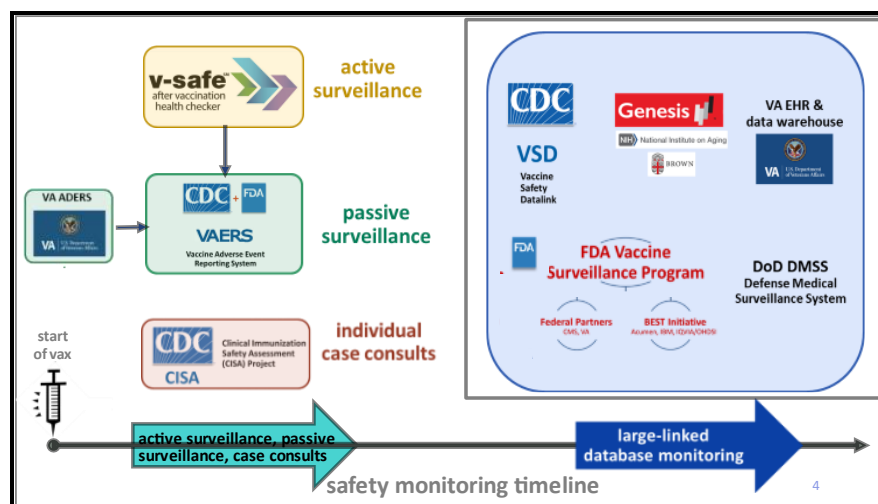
v-safe™ after vaccination health checker

active surveillance

VA ADERS

VA U.S. Department of Veterans Affairs

CDC + FDA

VAERS

Vaccine Adverse Event Reporting System

passive surveillance

start of vax

CDC

Clinical Immunization Safety Assessment (CISA) Project

CISA

individual case consults

CDC

VSD

Vaccine Safety Datalink

Genesis

NIH National Institute on Aging

BROWN

VA EHR & data warehouse

VA U.S. Department of Veterans Affairs

FDA

FDA Vaccine Surveillance Program

Federal Partners
CMS, VA

BEST Initiative
Acumen, IBM, IQVIA/OHDSI

DoD DMSS
Defense Medical Surveillance System

active surveillance, passive surveillance, case consults

large-linked database monitoring

safety monitoring timeline

4